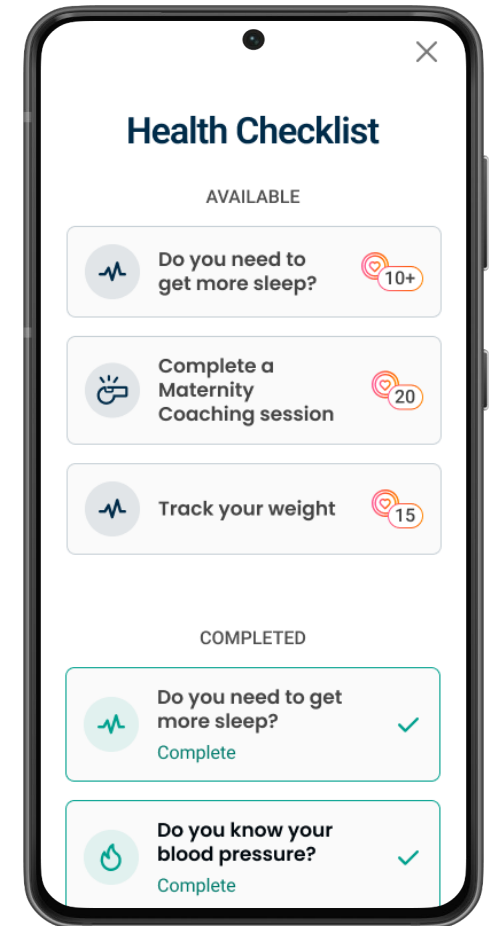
Health Checklist

AVAILABLE

Do you need to get more sleep? 10+

Complete a Maternity Coaching session 20

Track your weight 15

COMPLETED

Do you need to get more sleep?
Complete

Do you know your blood pressure?
Complete